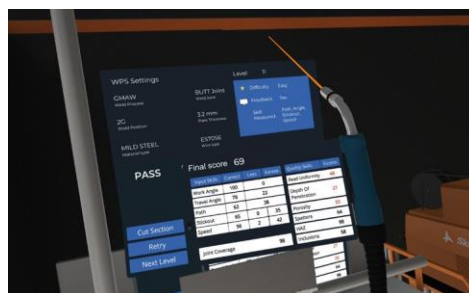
WPS Settings

GMAW
Weld Process

2G
Weld Position

MILD STEEL
Material type

BUTT Joins
Weld Joint

3.2 mm
Plate Thickness

E70S6
Wire type

Level 11

Difficulty Easy
Feedback Yes
Skill Measured Push, Angle, Stickout, Speed

PASS

Final score 69

| Input Skills | Correct | Less | Excess |
|---|---|---|---|
| Work Angle | 100 | 0 | 0 |
| Travel Angle | 76 | 24 | |
| Path | 62 | 38 | |
| Stickout | 65 | 0 | 35 |
| Speed | 56 | 2 | 42 |

| Quality Skills | Scores |
|---|---|
| Bead Uniformity | 48 |
| Depth Of Penetration | 27 |
| Porosity | 54 |
| Spatters | 94 |
| HAZ | 98 |
| Inclusions | 58 |

Joint Coverage 98

Cut Section
Retry
Next Level